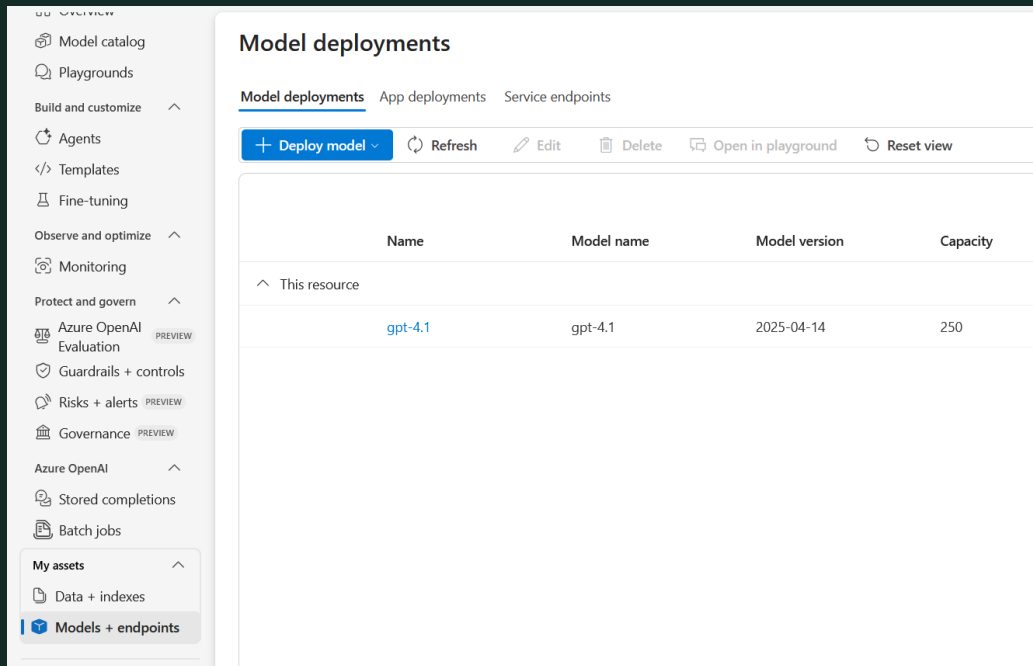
Overview
Model catalog
Playgrounds
Build and customize
Agents
Templates
Fine-tuning
Observe and optimize
Monitoring
Protect and govern
Azure OpenAI Evaluation PREVIEW
Guardrails + controls
Risks + alerts PREVIEW
Governance PREVIEW
Azure OpenAI
Stored completions
Batch jobs
My assets
Data + indexes
Models + endpoints

Model deployments

Model deployments App deployments Service endpoints

Deploy model Refresh Edit Delete Open in playground Reset view

| Name | Model name | Model version | Capacity |
|---|---|---|---|
| This resource | | | |
| gpt-4.1 | gpt-4.1 | 2025-04-14 | 250 |